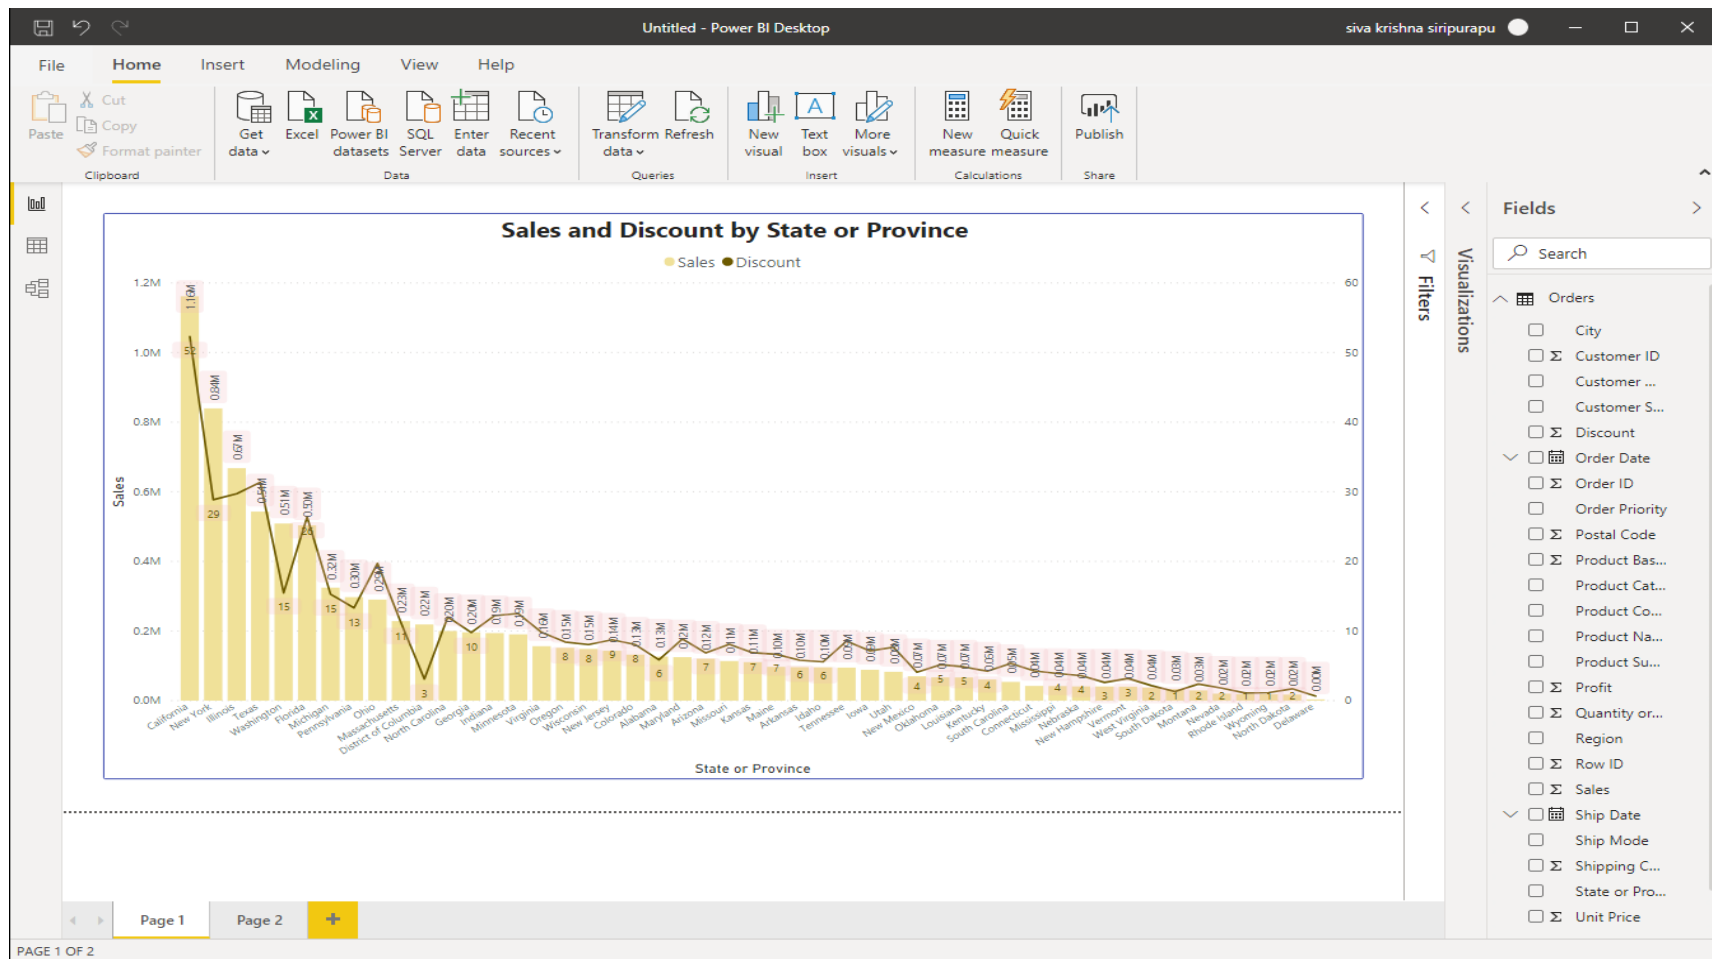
Untitled - Power BI Desktop
siva krishna siripurapu

File Home Insert Modeling View Help

Paste
Cut
Copy
Format painter
Clipboard

Get data
Excel
Power BI datasets
SQL Server
Enter data
Recent sources
Data

Transform data
Refresh
Queries

New visual
Text box
More visuals
Insert

New measure
Quick measure
Calculations

Publish
Share

Sales and Discount by State or Province

Sales Discount

1.2M
1.0M
0.8M
0.6M
0.4M
0.2M
0.0M

Sales

60
50
40
30
20
10
0

1.16M 52 0.84M 29 0.67M 0.54M 0.51M 15 0.50M 25 0.32M 15 0.30M 13 0.29M 0.23M 11 0.22M 3 0.20M 0.20M 10 0.19M 0.19M 0.16M 8 0.15M 8 0.15M 9 0.14M 8 0.13M 6 0.13M 0.12M 7 0.12M 0.11M 7 0.11M 0.10M 6 0.10M 6 0.09M 0.08M 0.07M 4 0.07M 5 0.07M 5 0.06M 4 0.05M 0.04M 4 0.04M 4 0.04M 3 0.04M 3 0.04M 2 0.03M 1 0.03M 2 0.02M 2 0.02M 1 0.02M 1 0.02M 2 0.00M

California New York Illinois Texas Washington Florida Michigan Pennsylvania Ohio Massachusetts District of Columbia North Carolina Georgia Indiana Minnesota Virginia Oregon Wisconsin New Jersey Colorado Alabama Maryland Arizona Missouri Kansas Maine Arkansas Idaho Tennessee Iowa Utah New Mexico Oklahoma Louisiana Kentucky South Carolina Connecticut Mississippi Nebraska New Hampshire Vermont West Virginia South Dakota Montana Nevada Rhode Island Wyoming North Dakota Delaware

State or Province

Filters
Visualizations

Fields
Search
Orders
City
Customer ID
Customer ...
Customer S...
Discount
Order Date
Order ID
Order Priority
Postal Code
Product Bas...
Product Cat...
Product Co...
Product Na...
Product Su...
Profit
Quantity or...
Region
Row ID
Sales
Ship Date
Ship Mode
Shipping C...
State or Pro...
Unit Price

Page 1
Page 2
+

PAGE 1 OF 2